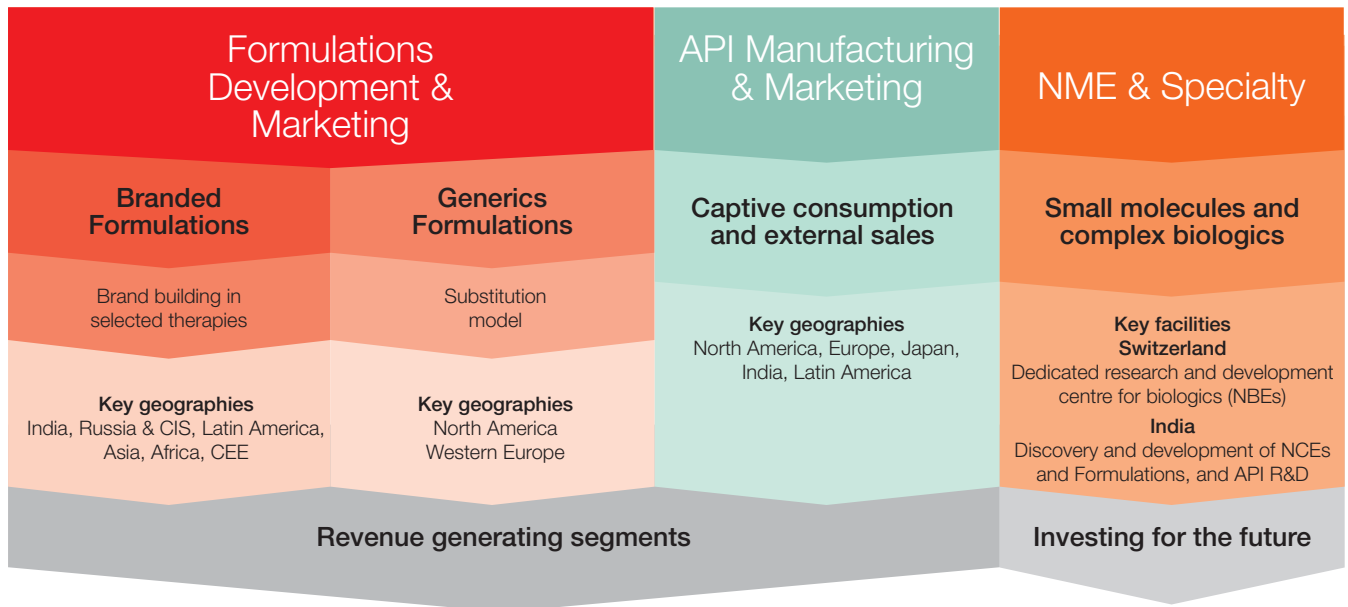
Formulations Development & Marketing

Branded Formulations

Brand building in selected therapies

Key geographies
India, Russia & CIS, Latin America, Asia, Africa, CEE

Generics Formulations

Substitution model

Key geographies
North America
Western Europe

API Manufacturing & Marketing

Captive consumption and external sales

Key geographies
North America, Europe, Japan, India, Latin America

NME & Specialty

Small molecules and complex biologics

Key facilities
Switzerland
Dedicated research and development centre for biologics (NBEs)
India
Discovery and development of NCEs and Formulations, and API R&D

Revenue generating segments

Investing for the future